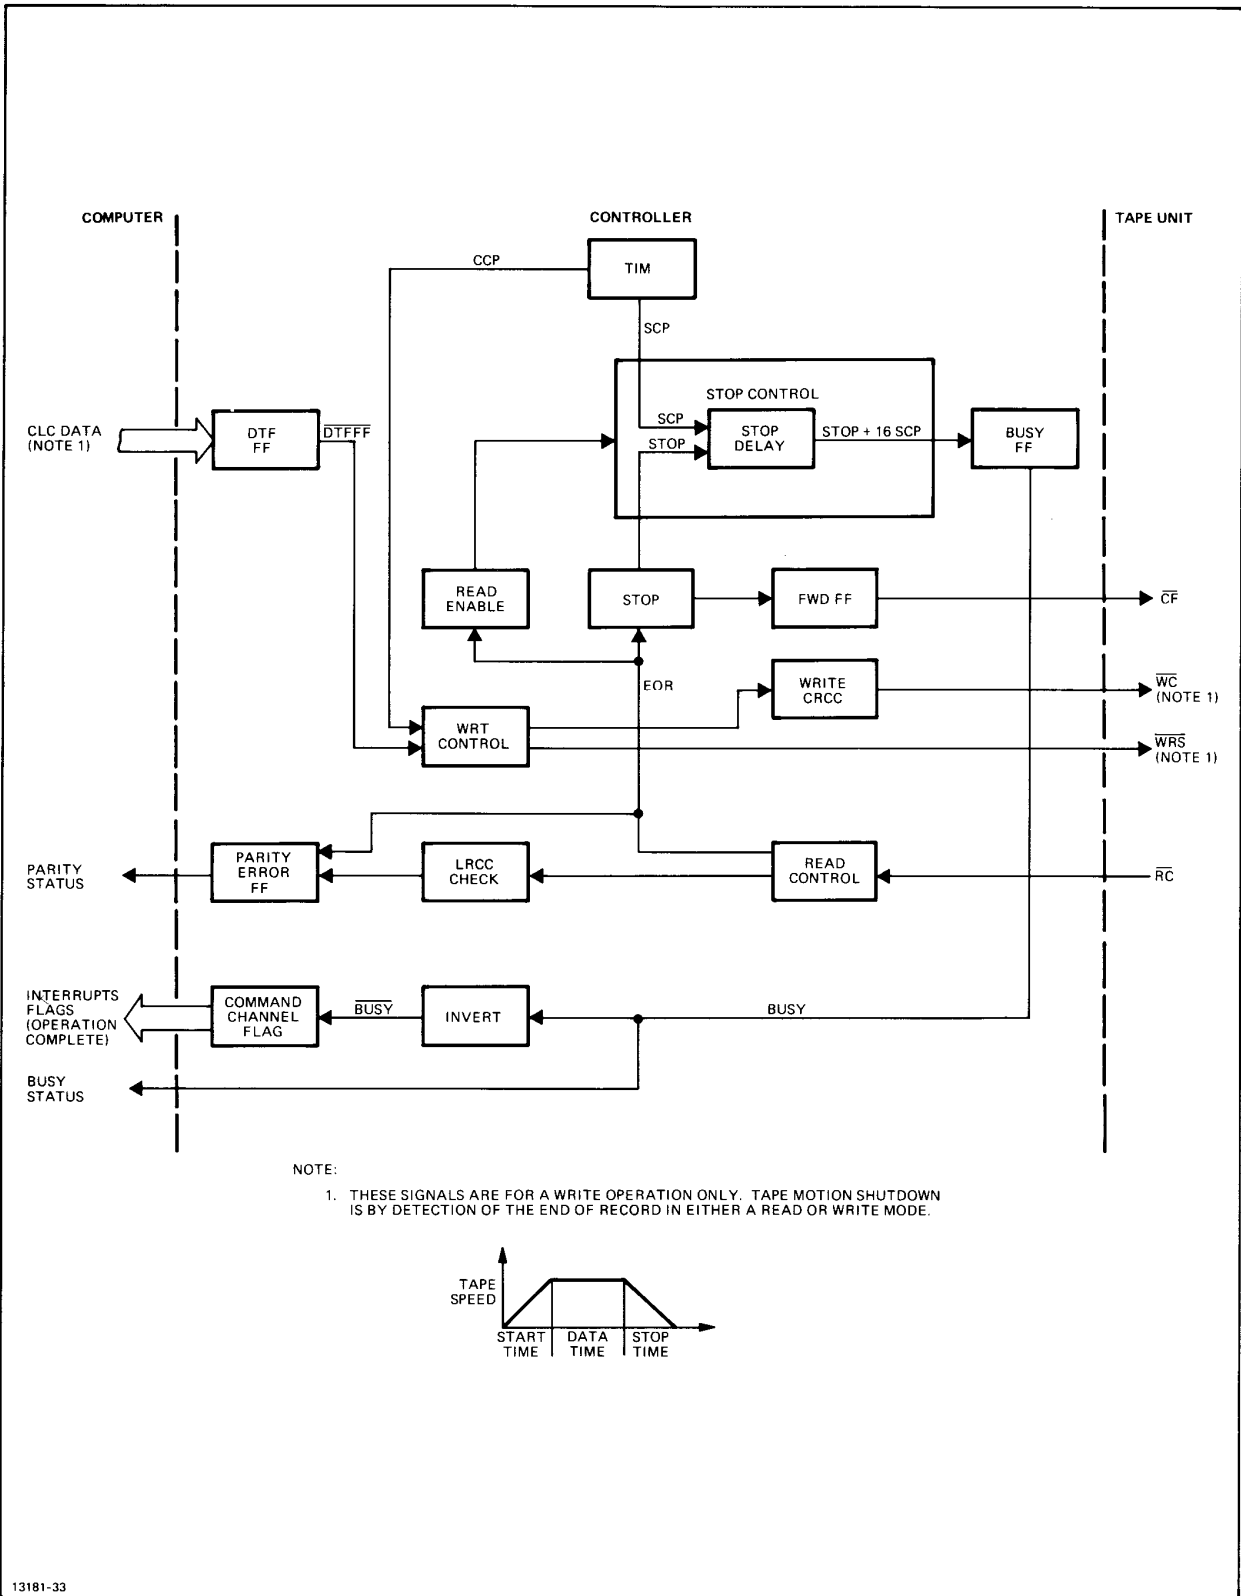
COMPUTER

CONTROLLER

TAPE UNIT

CCP

TIM

SCP

STOP CONTROL

CLC DATA (NOTE 1)

DTF FF

$\overline{DTFFF}$

SCP

STOP

STOP DELAY

STOP + 16 SCP

BUSY FF

READ ENABLE

STOP

FWD FF

$\overline{CF}$

EOR

WRITE CRCC

$\overline{WC}$ (NOTE 1)

WRT CONTROL

$\overline{WRS}$ (NOTE 1)

PARITY STATUS

PARITY ERROR FF

LRCC CHECK

READ CONTROL

$\overline{RC}$

INTERRUPTS FLAGS (OPERATION COMPLETE)

COMMAND CHANNEL FLAG

$\overline{BUSY}$

INVERT

BUSY

BUSY STATUS

NOTE:

1. THESE SIGNALS ARE FOR A WRITE OPERATION ONLY. TAPE MOTION SHUTDOWN IS BY DETECTION OF THE END OF RECORD IN EITHER A READ OR WRITE MODE.

TAPE SPEED

START TIME

DATA TIME

STOP TIME

13181-33